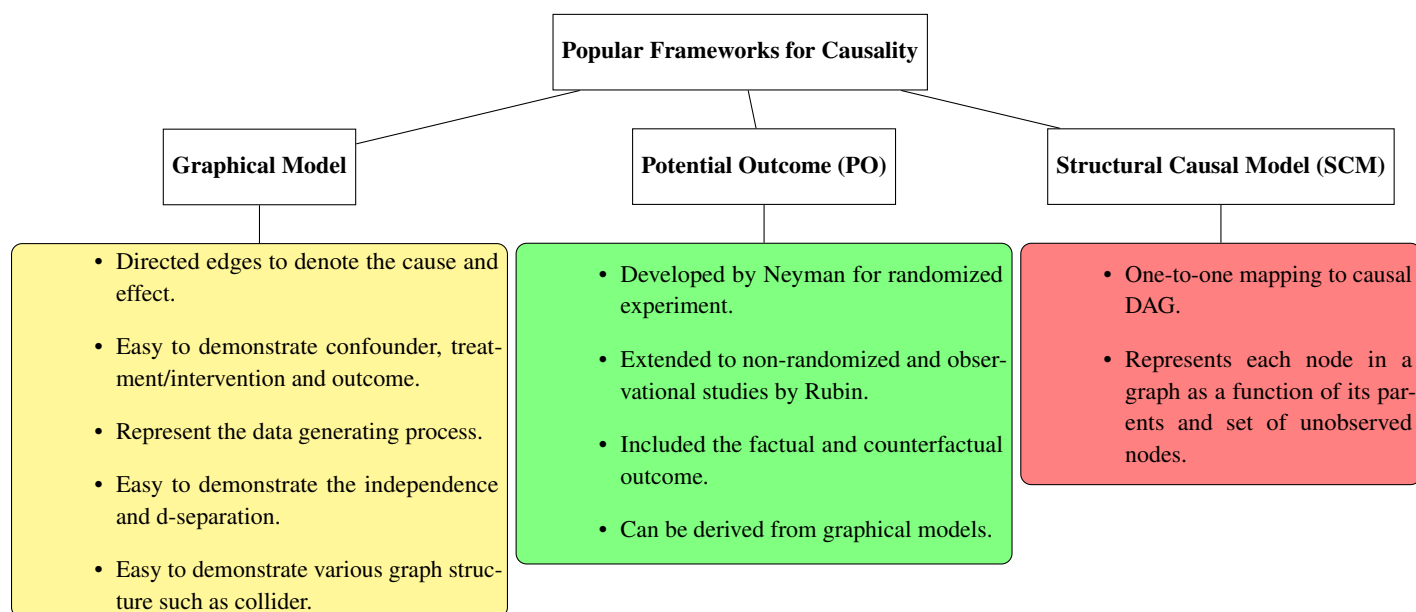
Popular Frameworks for Causality

Graphical Model

- Directed edges to denote the cause and effect.
- Easy to demonstrate confounder, treatment/intervention and outcome.
- Represent the data generating process.
- Easy to demonstrate the independence and d-separation.
- Easy to demonstrate various graph structure such as collider.

Potential Outcome (PO)

- Developed by Neyman for randomized experiment.
- Extended to non-randomized and observational studies by Rubin.
- Included the factual and counterfactual outcome.
- Can be derived from graphical models.

Structural Causal Model (SCM)

- One-to-one mapping to causal DAG.
- Represents each node in a graph as a function of its parents and set of unobserved nodes.